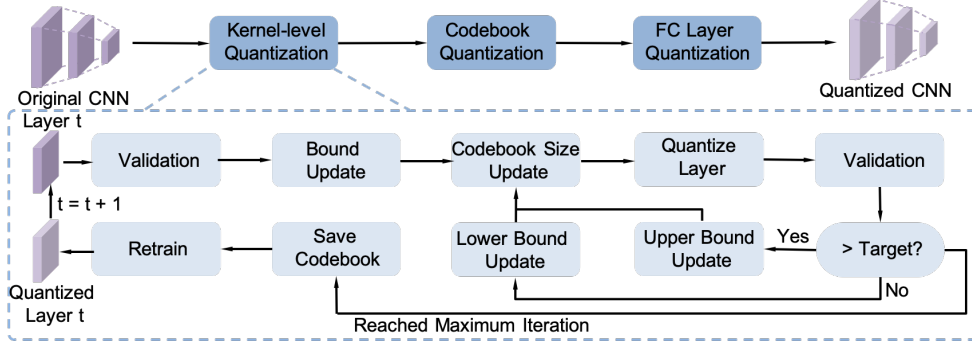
Kernel-level Quantization

Codebook Quantization

FC Layer Quantization

Original CNN

Quantized CNN

Layer t

Validation

Bound Update

Codebook Size Update

Quantize Layer

Validation

t = t + 1

Retrain

Save Codebook

Lower Bound Update

Upper Bound Update

Yes

> Target?

No

Quantized Layer t

Reached Maximum Iteration